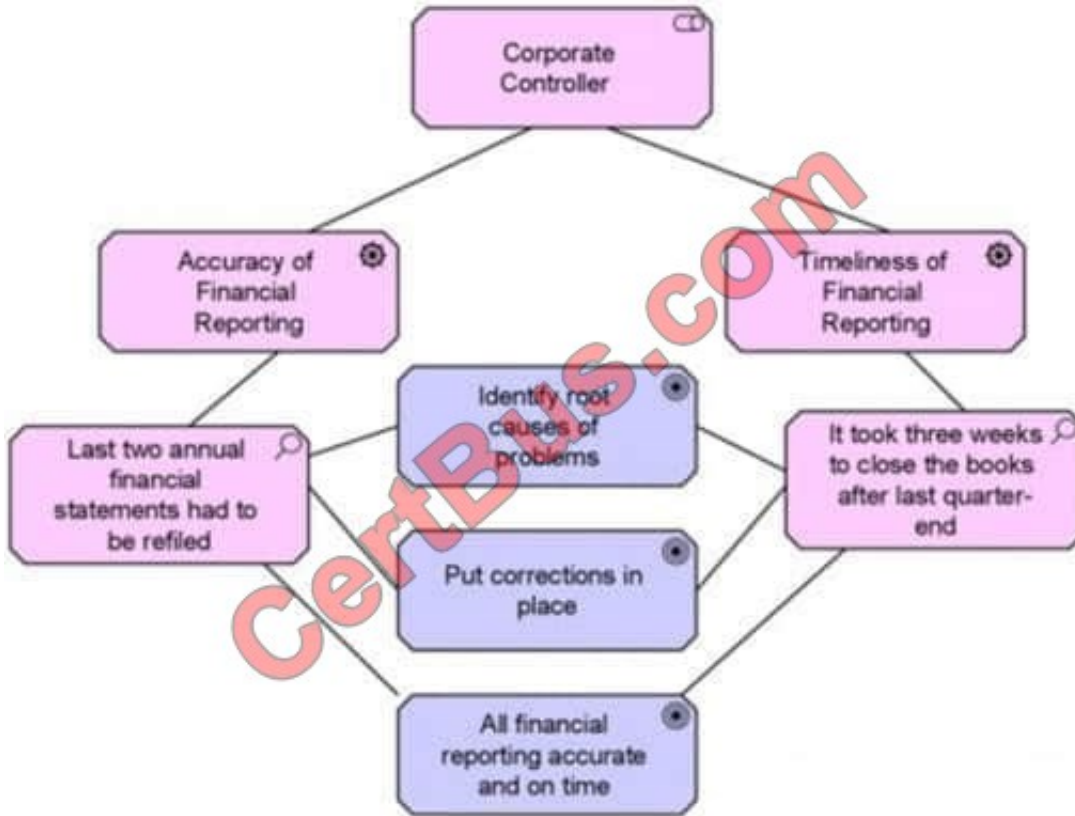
Corporate Controller

Accuracy of Financial Reporting

Timeliness of Financial Reporting

Identify root causes of problems

Last two annual financial statements had to be refiled

It took three weeks to close the books after last quarter-end

Put corrections in place

All financial reporting accurate and on time

CertBus.com